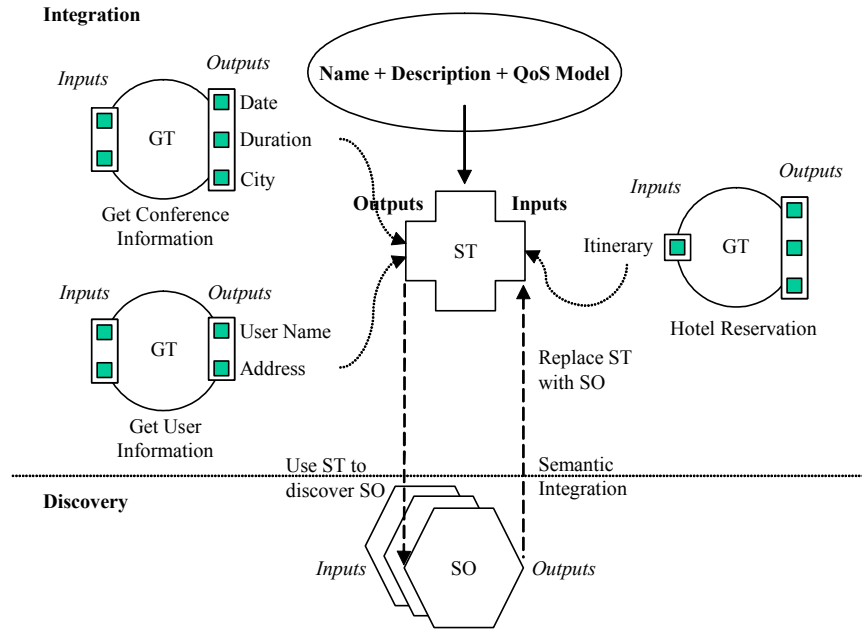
Integration

Name + Description + QoS Model

Inputs

Outputs

Date

GT

Duration

City

Get Conference Information

Outputs

Inputs

ST

Inputs

Outputs

Itinerary

GT

Hotel Reservation

Inputs

Outputs

GT

User Name

Address

Get User Information

Replace ST with SO

Use ST to discover SO

Semantic Integration

Discovery

Inputs

SO

Outputs